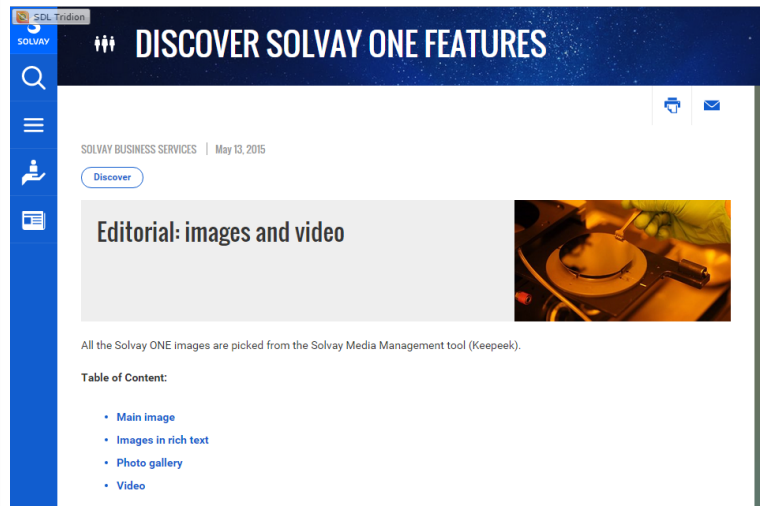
SDL Tridion

SOLVAY

DISCOVER SOLVAY ONE FEATURES

SOLVAY BUSINESS SERVICES | May 13, 2015

Discover

Editorial: images and video

All the Solvay ONE images are picked from the Solvay Media Management tool (Keepeek).

Table of Content:

- Main image
- Images in rich text
- Photo gallery
- Video